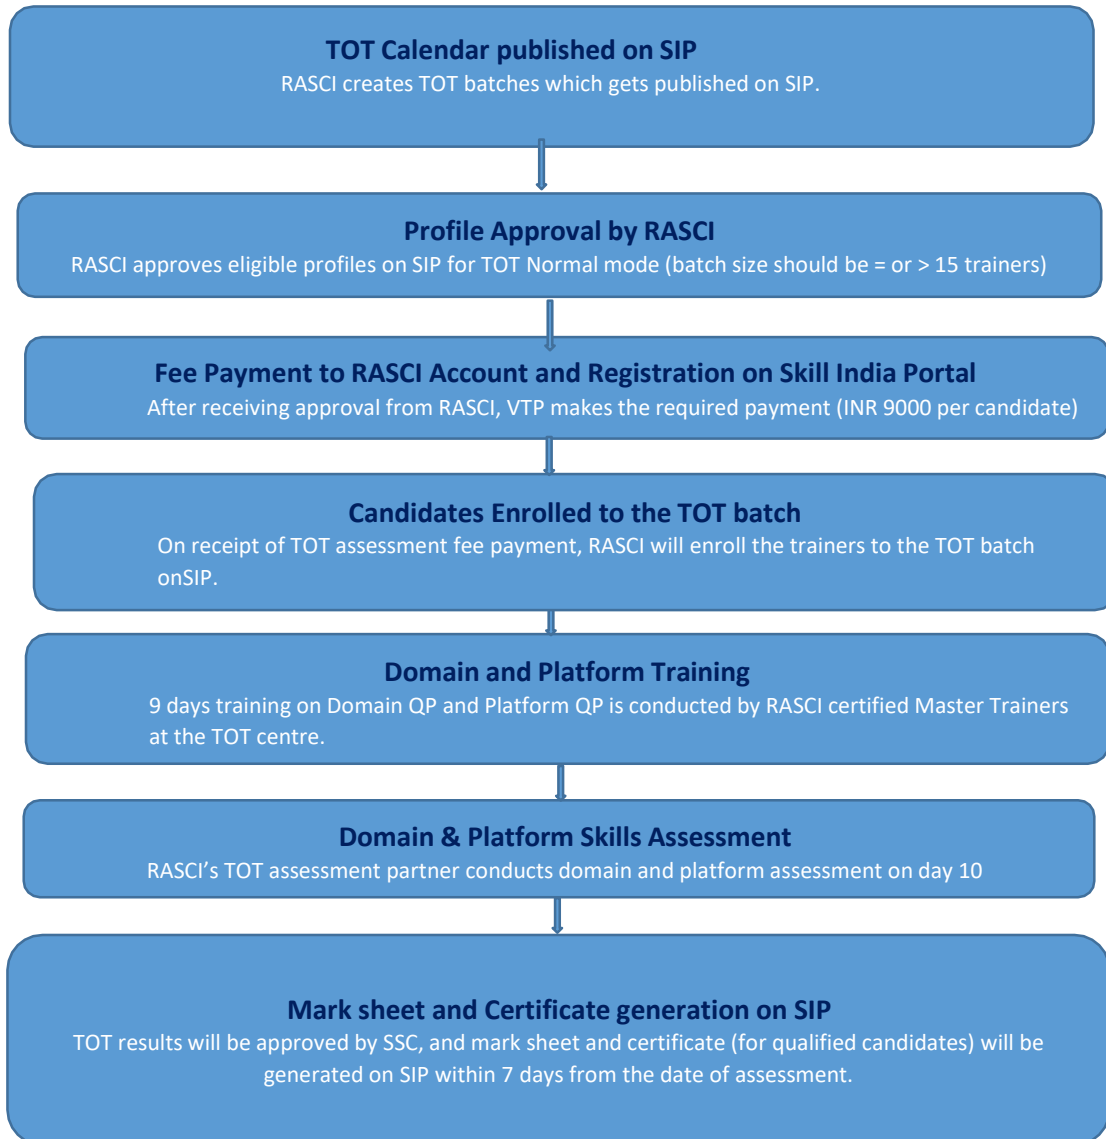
TOT Calendar published on SIP
RASCI creates TOT batches which gets published on SIP.

Profile Approval by RASCI
RASCI approves eligible profiles on SIP for TOT Normal mode (batch size should be = or > 15 trainers)

Fee Payment to RASCI Account and Registration on Skill India Portal
After receiving approval from RASCI, VTP makes the required payment (INR 9000 per candidate)

Candidates Enrolled to the TOT batch
On receipt of TOT assessment fee payment, RASCI will enroll the trainers to the TOT batch onSIP.

Domain and Platform Training
9 days training on Domain QP and Platform QP is conducted by RASCI certified Master Trainers at the TOT centre.

Domain & Platform Skills Assessment
RASCI's TOT assessment partner conducts domain and platform assessment on day 10

Mark sheet and Certificate generation on SIP
TOT results will be approved by SSC, and mark sheet and certificate (for qualified candidates) will be generated on SIP within 7 days from the date of assessment.